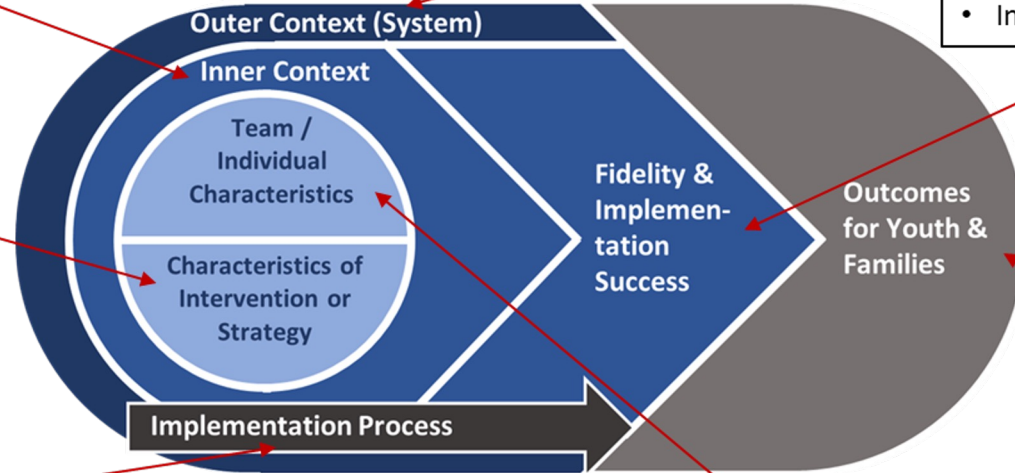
Outer Context (System)

Inner Context

Team / Individual Characteristics

Characteristics of Intervention or Strategy

Fidelity & Implementation Success

Outcomes for Youth & Families

Implementation Process

• In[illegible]